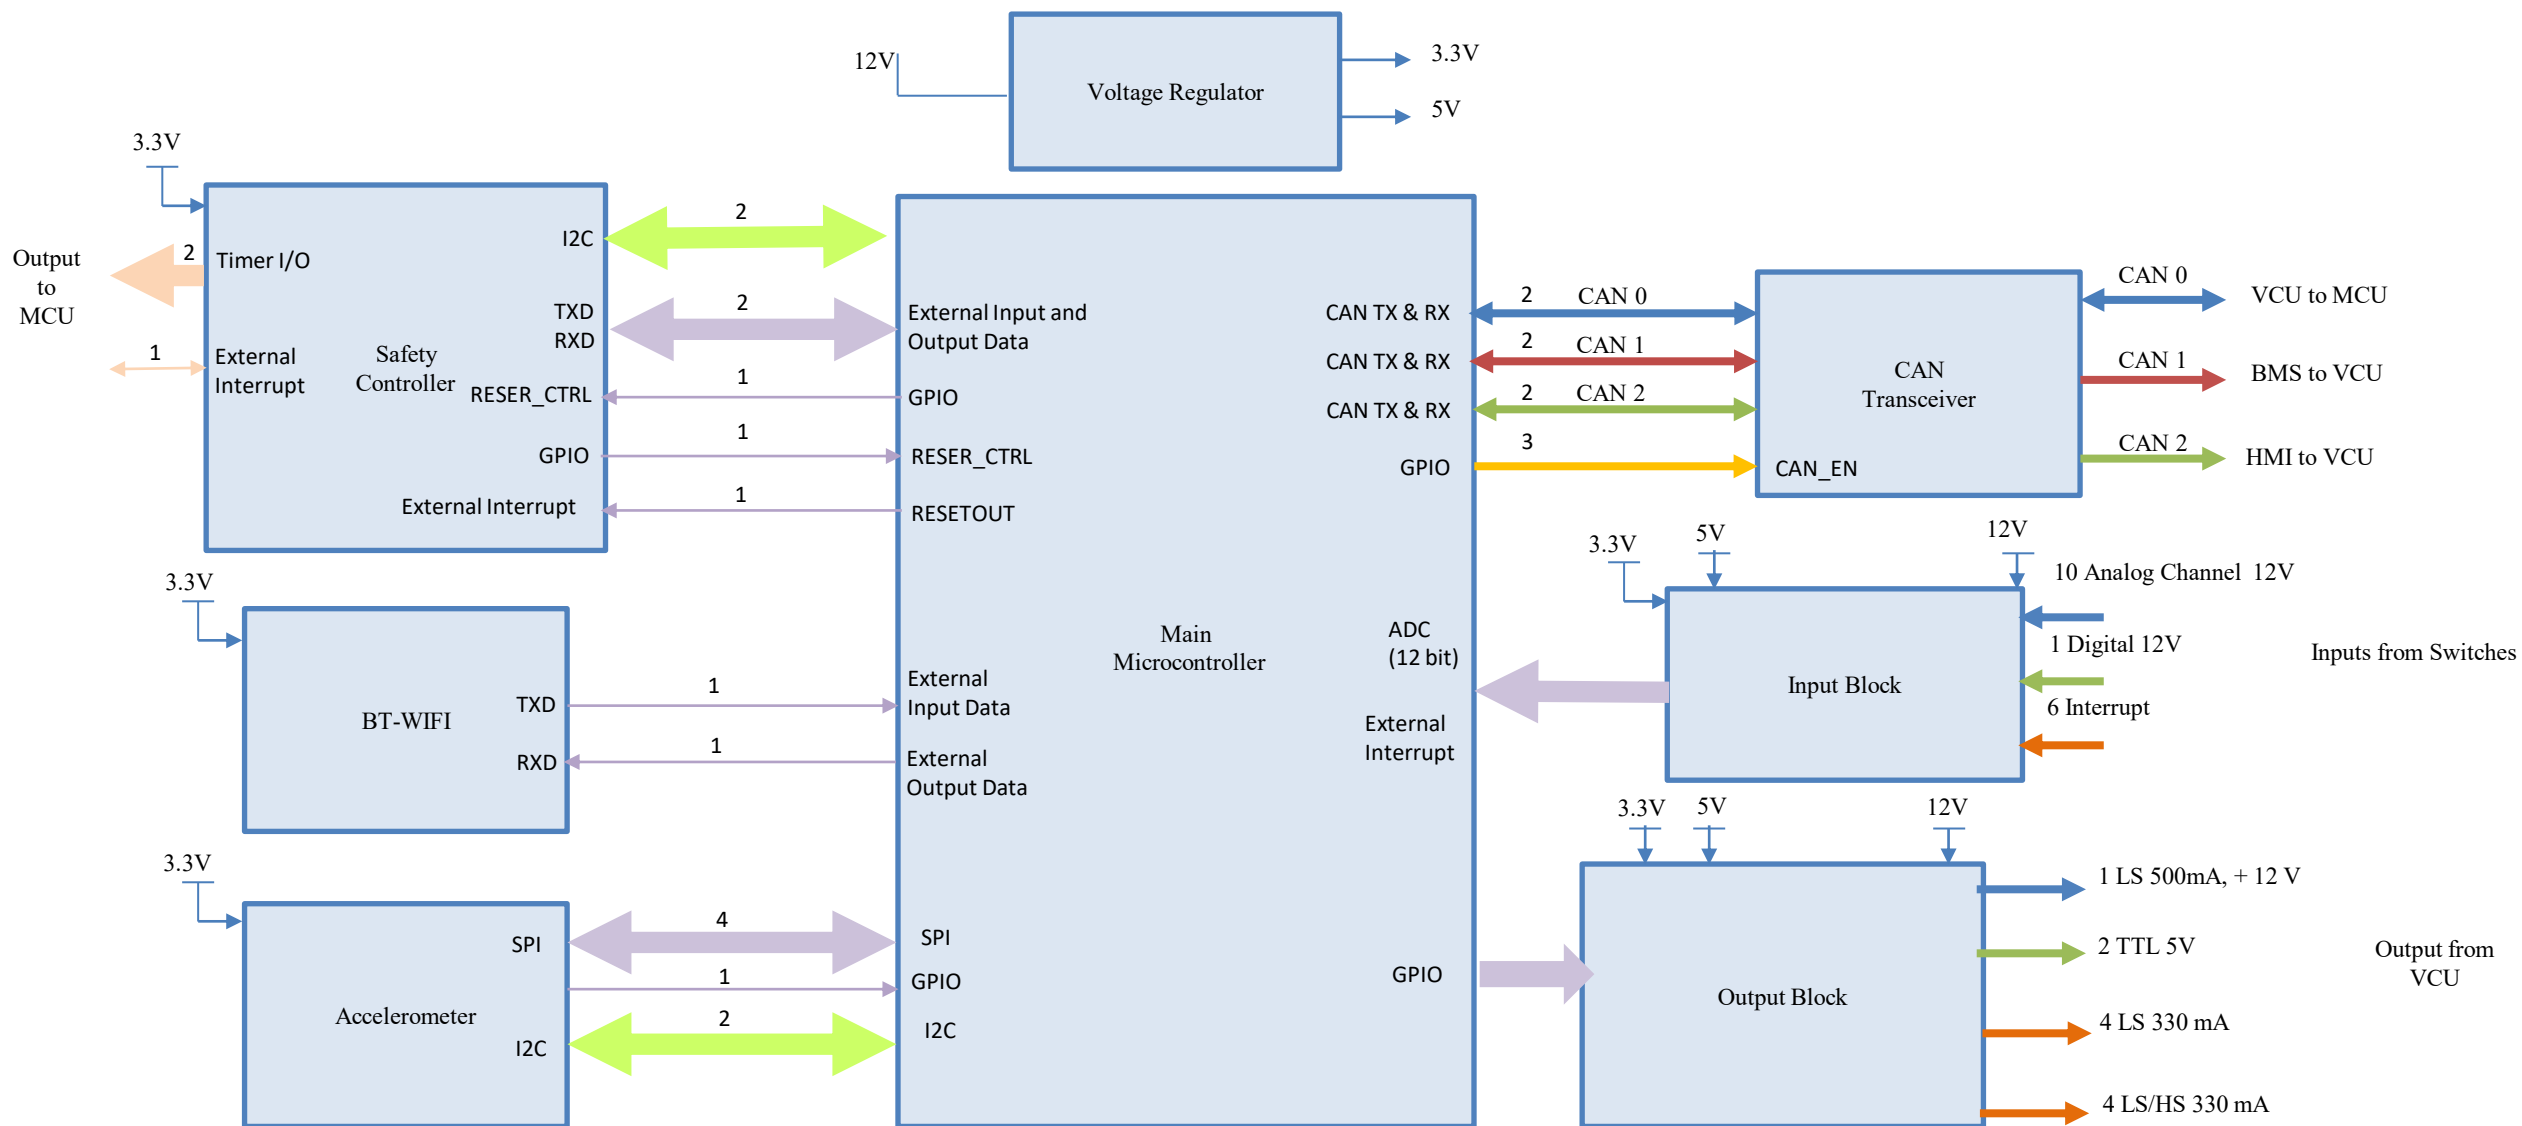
12V

Voltage Regulator

3.3V

5V

3.3V

Output to MCU

2

Timer I/O

I2C

TXD
RXD

1

External Interrupt

Safety Controller

RESER_CTRL

GPIO

External Interrupt

2

2

1

1

1

External Input and Output Data

GPIO

RESER_CTRL

RESETOUT

CAN TX & RX

CAN TX & RX

CAN TX & RX

GPIO

2 CAN 0

2 CAN 1

2 CAN 2

3

CAN Transceiver

CAN_EN

CAN 0

CAN 1

CAN 2

VCU to MCU

BMS to VCU

HMI to VCU

3.3V

BT-WIFI

TXD

RXD

1

1

External Input Data

External Output Data

Main Microcontroller

ADC (12 bit)

External Interrupt

3.3V

5V

12V

10 Analog Channel 12V

Input Block

1 Digital 12V

6 Interrupt

Inputs from Switches

3.3V

Accelerometer

SPI

I2C

4

1

2

SPI

GPIO

I2C

GPIO

3.3V

5V

12V

Output Block

1 LS 500mA, + 12 V

2 TTL 5V

4 LS 330 mA

4 LS/HS 330 mA

Output from VCU